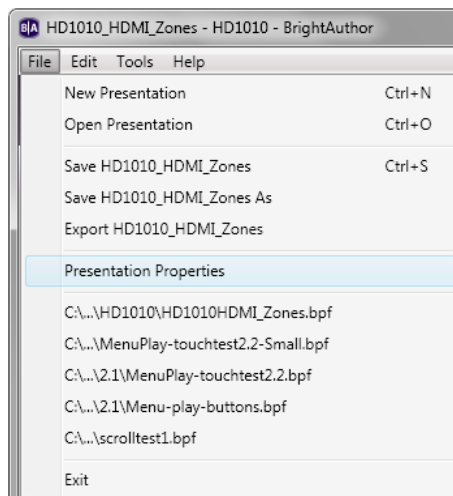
BA HD1010_HDMI_Zones - HD1010 - BrightAuthor

File Edit Tools Help

New Presentation Ctrl+N
Open Presentation Ctrl+O

Save HD1010_HDMI_Zones Ctrl+S
Save HD1010_HDMI_Zones As
Export HD1010_HDMI_Zones

Presentation Properties

C:\...\HD1010\HD1010HDMI_Zones.bpf
C:\...\MenuPlay-touchtest2.2-Small.bpf
C:\...\2.1\MenuPlay-touchtest2.2.bpf
C:\...\2.1\Menu-play-buttons.bpf
C:\...\scrolltest1.bpf

Exit